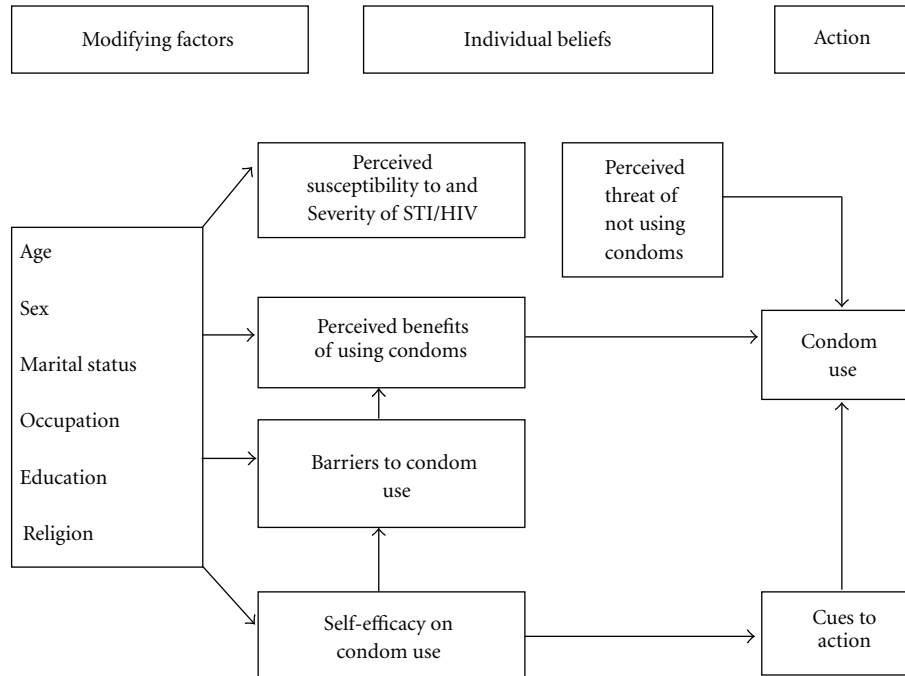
Modifying factors

Individual beliefs

Action

Perceived susceptibility to and Severity of STI/HIV

Perceived threat of not using condoms

Age

Sex

Marital status

Occupation

Education

Religion

Perceived benefits of using condoms

Condom use

Barriers to condom use

Self-efficacy on condom use

Cues to action